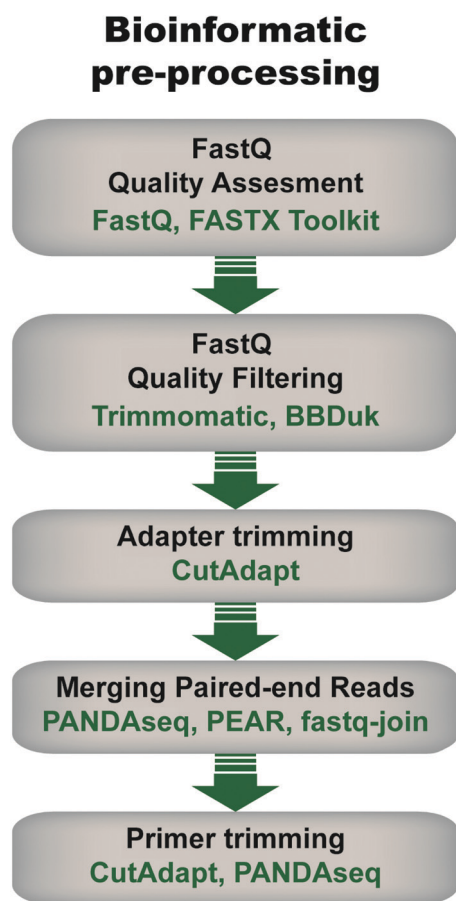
Bioinformatic pre-processing

FastQ Quality Assesment
FastQ, FASTX Toolkit

FastQ Quality Filtering
Trimmomatic, BBDuk

Adapter trimming
CutAdapt

Merging Paired-end Reads
PANDAseq, PEAR, fastq-join

Primer trimming
CutAdapt, PANDAseq